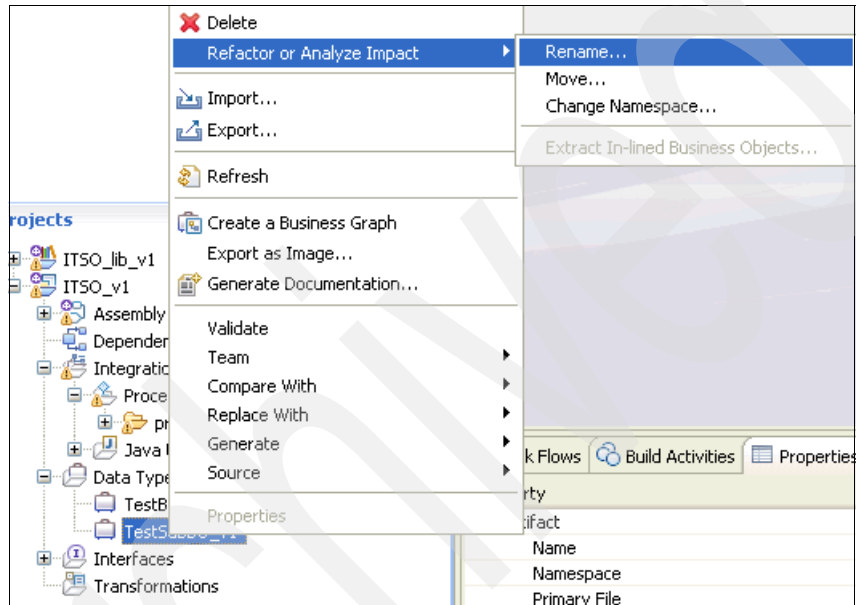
Delete
Refactor or Analyze Impact
Rename...
Move...
Change Namespace...
Extract In-lined Business Objects...
Import...
Export...
Refresh
Create a Business Graph
Export as Image...
Generate Documentation...
Validate
Team
Compare With
Replace With
Generate
Source
Properties

rojects
ITSO_lib_v1
ITSO_v1
Assembly
Depender
Integratio
Proce
pr
Java
Data Type
TestB
TestSu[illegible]
Interfaces
Transformations

k Flows
Build Activities
Properties
rty
tifact
Name
Namespace
Primary File